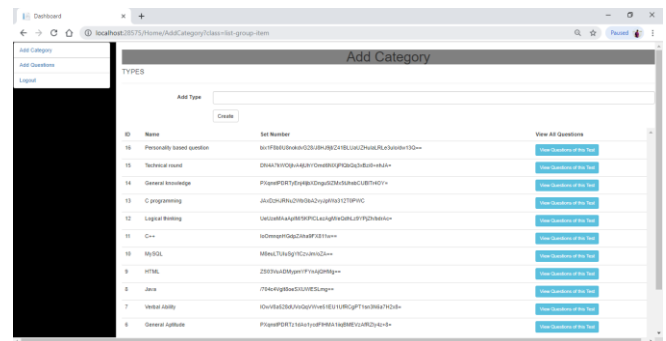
Dashboard × +

← → C ⓘ localhost:28575/Home/AddCategory?class=list-group-item

Paused

Add Category
Add Questions
Logout

Add Category

TYPES

Add Type

Create

| ID | Name | Set Number | View All Questions |
|---|---|---|---|
| 16 | Personality based question | bic1FBbXU5oo4dvS28iJ8HJBjfZ41BLUaUZHulaLRLe3ulsixbv13G== | View Questions of this Test |
| 15 | Technical round | DN4A7kWObjlvA4jUWYOmdlRlXjRQbGq3xBoIl+rAzA= | View Questions of this Test |
| 14 | General knowledge | PXqmdPDRTyEnj4ljbXDngu5ZMn5UhsbCUBt7r4OY= | View Questions of this Test |
| 13 | C programming | JAvD2HURNu2WeGbA2vujqMWa312T0PWC | View Questions of this Test |
| 12 | Logical thinking | UeUzeMAaApfM5fKPICLeJlgNHeQdrLz8YPjZh/bkbAc= | View Questions of this Test |
| 11 | C++ | loOmmqnHGdpZAka9FX81Yw== | View Questions of this Test |
| 10 | MySQL | M8euLTUIuSgYlCzvJmVuZA== | View Questions of this Test |
| 9 | HTML | ZS93VsADMypeYFYnAjDtMg== | View Questions of this Test |
| 8 | Java | /784cKVg60oeSXUWESLmg== | View Questions of this Test |
| 7 | Verbal Ability | t0vV6a528dUVoQpVYneU1EU1URCgPT1en3N6a7H2s8= | View Questions of this Test |
| 6 | General Aptitude | PXqmdPDRTc1bXu1ycdFHMA1lejBMEVzARiZly4c+8= | View Questions of this Test |